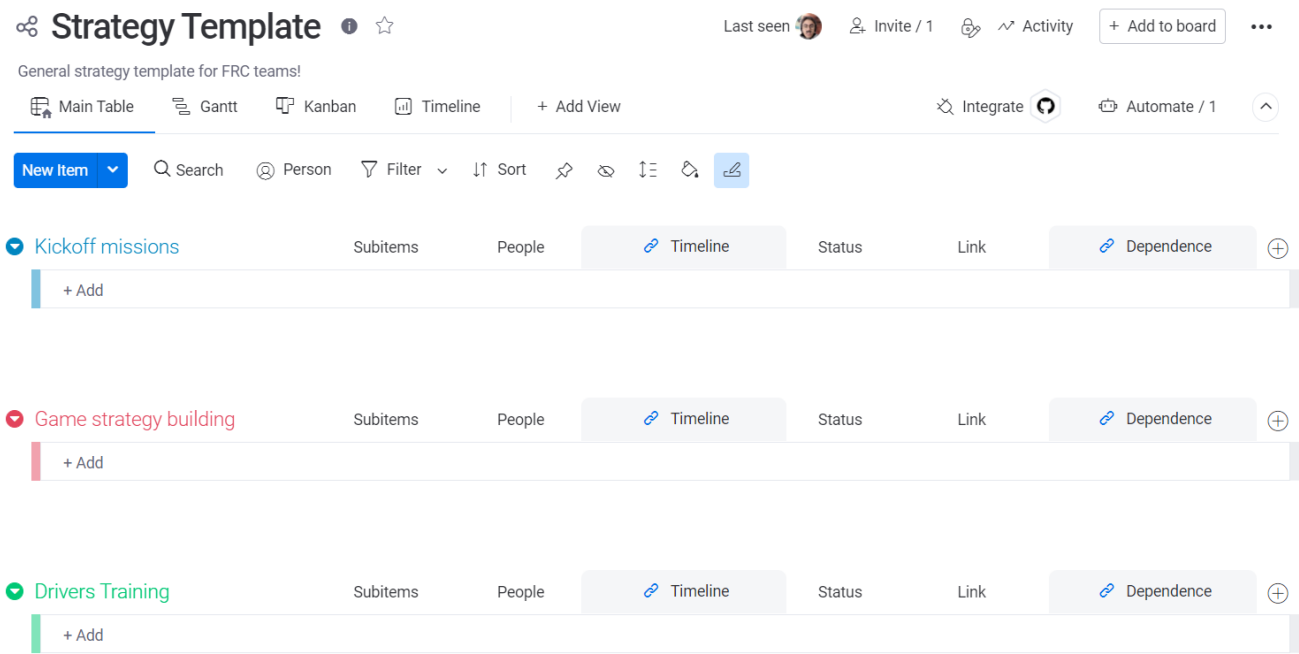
Strategy Template

Last seen Invite / 1 Activity + Add to board

General strategy template for FRC teams!

Main Table Gantt Kanban Timeline + Add View Integrate Automate / 1

New Item Search Person Filter Sort

| Kickoff missions | Subitems | People | Timeline | Status | Link | Dependence |
|---|---|---|---|---|---|---|
| + Add | | | | | | |

| Game strategy building | Subitems | People | Timeline | Status | Link | Dependence |
|---|---|---|---|---|---|---|
| + Add | | | | | | |

| Drivers Training | Subitems | People | Timeline | Status | Link | Dependence |
|---|---|---|---|---|---|---|
| + Add | | | | | | |